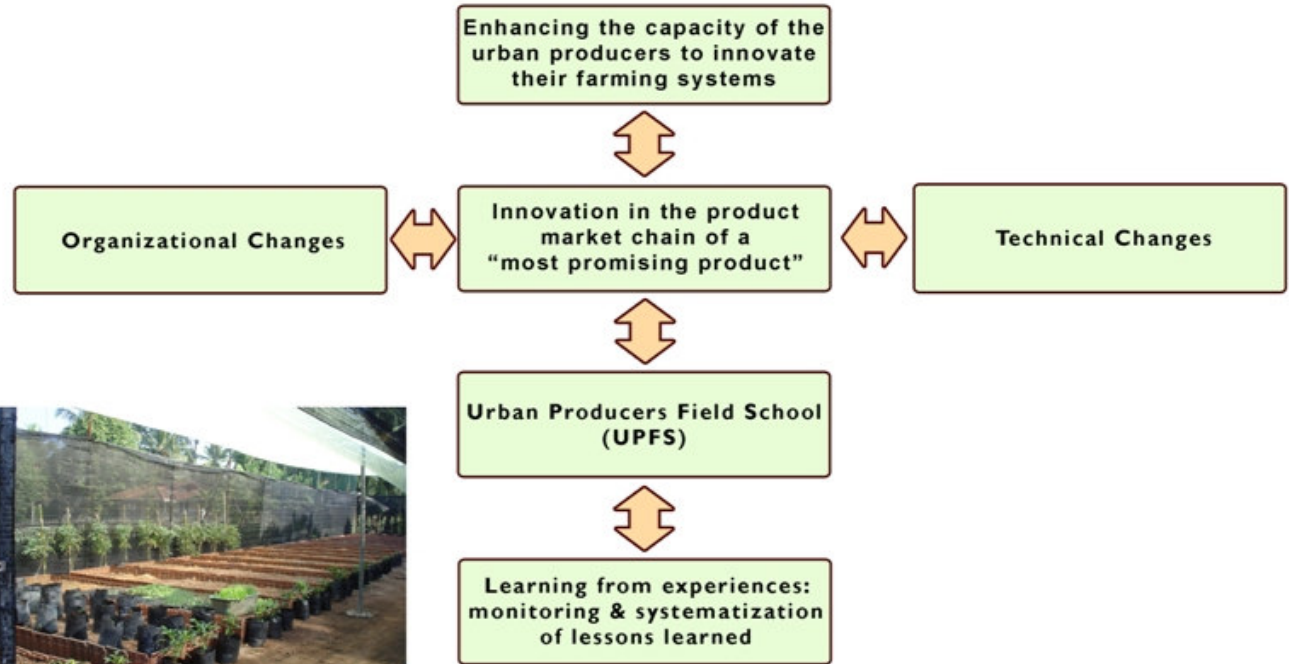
Enhancing the capacity of the urban producers to innovate their farming systems

Organizational Changes

Innovation in the product market chain of a "most promising product"

Technical Changes

Urban Producers Field School (UPFS)

Learning from experiences: monitoring & systematization of lessons learned